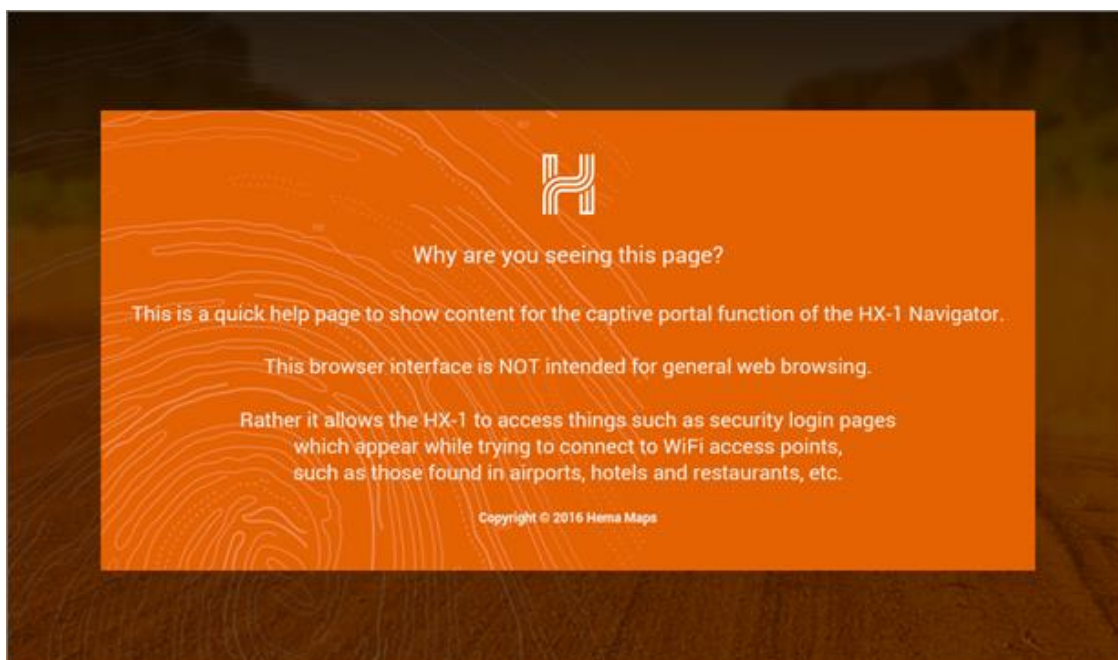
Why are you seeing this page?

This is a quick help page to show content for the captive portal function of the HX-1 Navigator.

This browser interface is NOT intended for general web browsing.

Rather it allows the HX-1 to access things such as security login pages which appear while trying to connect to WiFi access points, such as those found in airports, hotels and restaurants, etc.

Copyright © 2016 Hema Maps